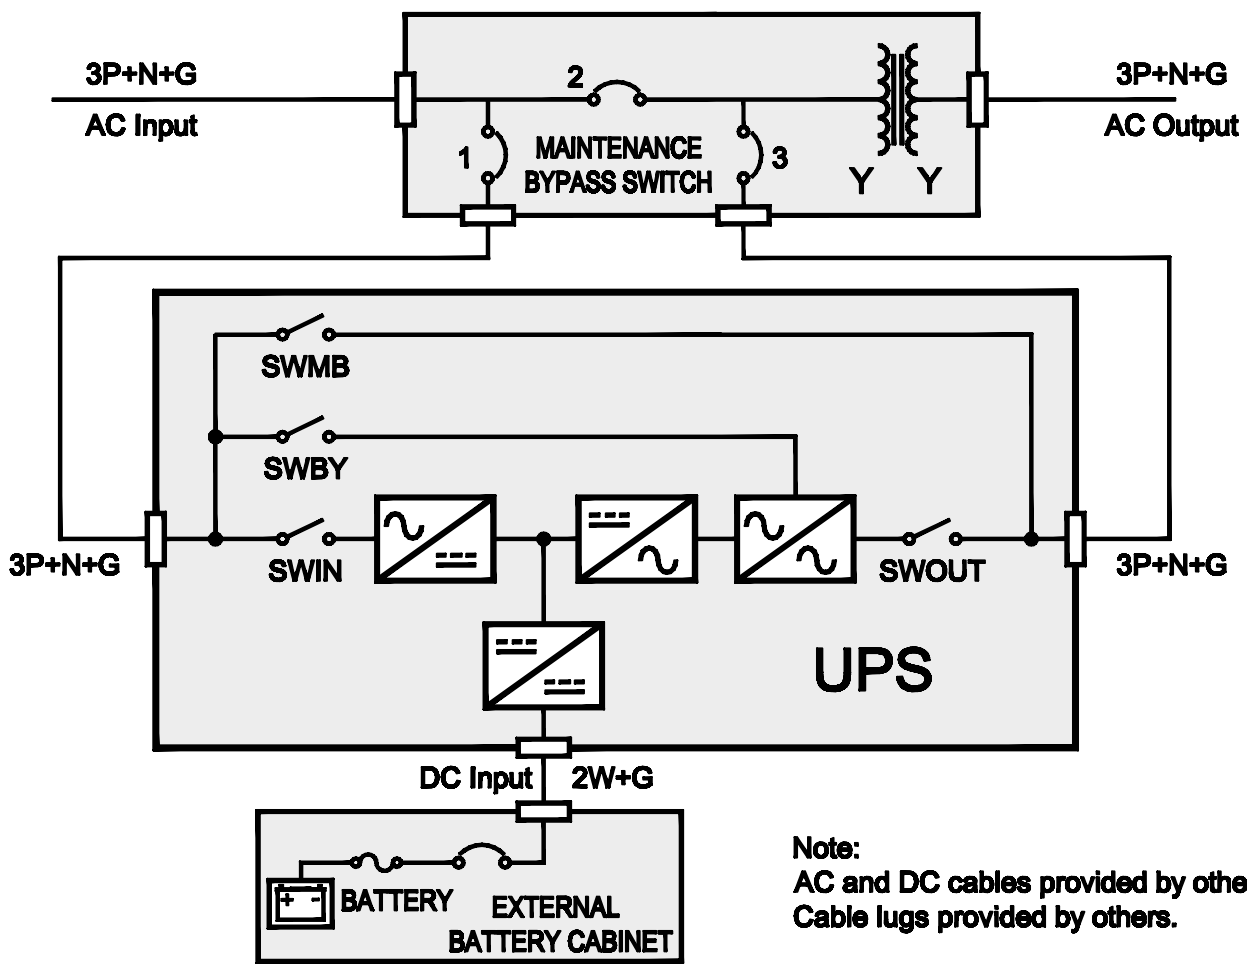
3P+N+G
AC Input
2
1
MAINTENANCE BYPASS SWITCH
3
Y Y
3P+N+G
AC Output

SWMB
SWBY
3P+N+G
SWIN
SWOUT
3P+N+G
UPS

DC Input
2W+G
BATTERY
EXTERNAL BATTERY CABINET

Note:
AC and DC cables provided by othe
Cable lugs provided by others.